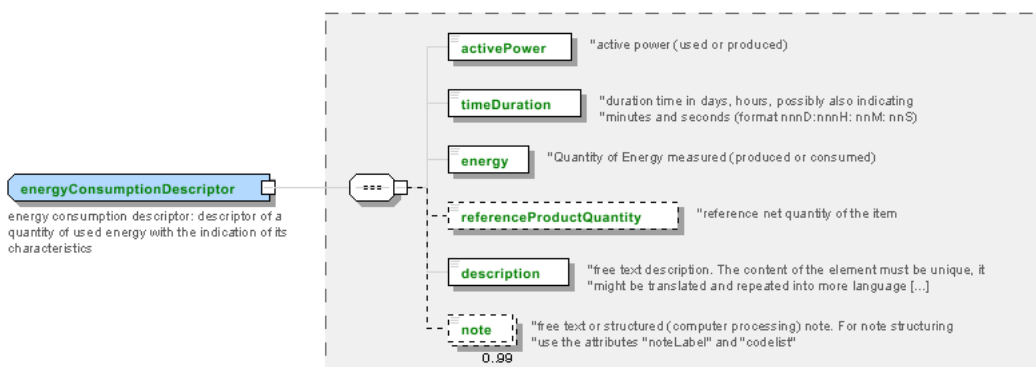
energyConsumptionDescriptor

energy consumption descriptor: descriptor of a quantity of used energy with the indication of its characteristics

activePower "active power (used or produced)

timeDuration "duration time in days, hours, possibly also indicating "minutes and seconds (format nnnD:nnnH: nnM: nnS)

energy "Quantity of Energy measured (produced or consumed)

referenceProductQuantity "reference net quantity of the item

description "free text description. The content of the element must be unique, it "might be translated and repeated into more language [...]

note "free text or structured (computer processing) note. For note structuring "use the attributes "noteLabel" and "codelist"

0..99